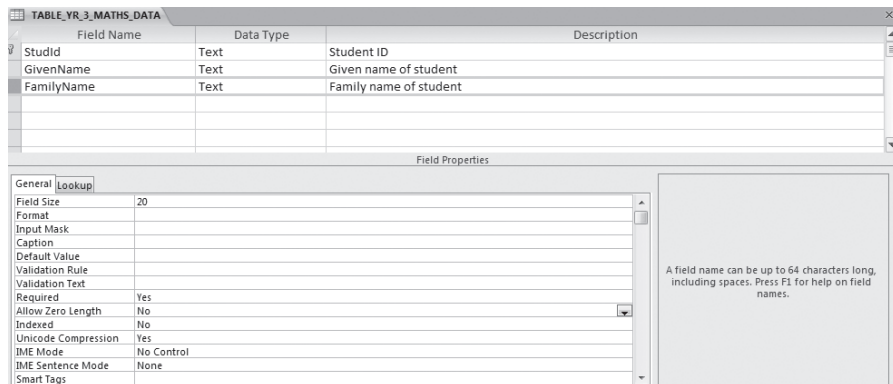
TABLE_YR_3_MATHS_DATA

| Field Name | Data Type | Description |
|---|---|---|
| StudId | Text | Student ID |
| GivenName | Text | Given name of student |
| FamilyName | Text | Family name of student |

Field Properties

General Lookup

| | |
|---|---|
| Field Size | 20 |
| Format | |
| Input Mask | |
| Caption | |
| Default Value | |
| Validation Rule | |
| Validation Text | |
| Required | Yes |
| Allow Zero Length | No |
| Indexed | No |
| Unicode Compression | Yes |
| IME Mode | No Control |
| IME Sentence Mode | None |
| Smart Tags | |

A field name can be up to 64 characters long, including spaces. Press F1 for help on field names.